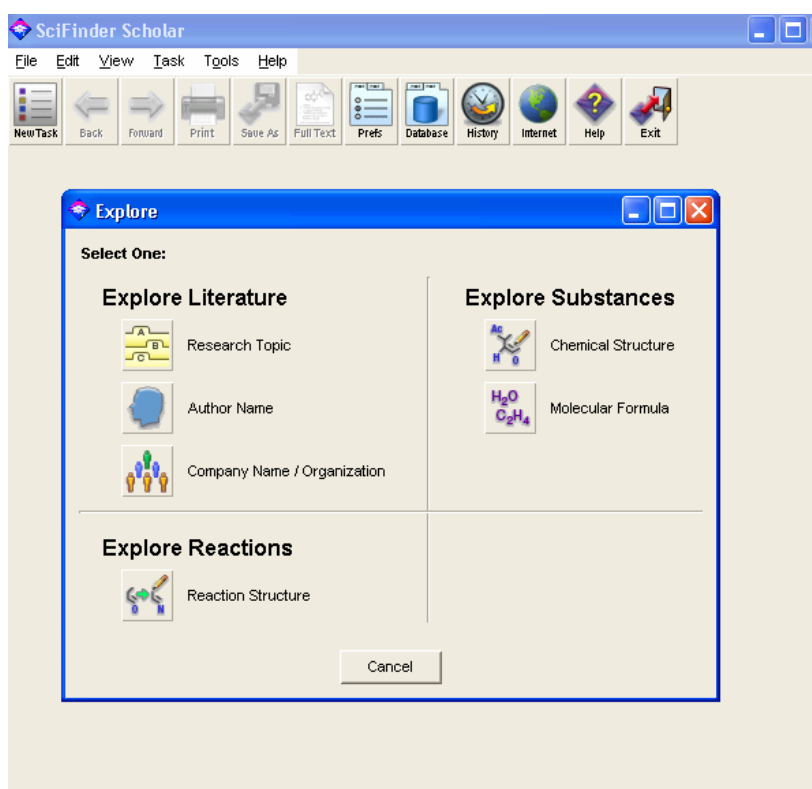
SciFinder Scholar

File Edit View Task Tools Help

New Task Back Forward Print Save As Full Text Prefs Database History Internet Help Exit

Explore

Select One:

Explore Literature

Research Topic

Author Name

Company Name / Organization

Explore Substances

Chemical Structure

$H_2O$
$C_2H_4$

Molecular Formula

Explore Reactions

Reaction Structure

Cancel